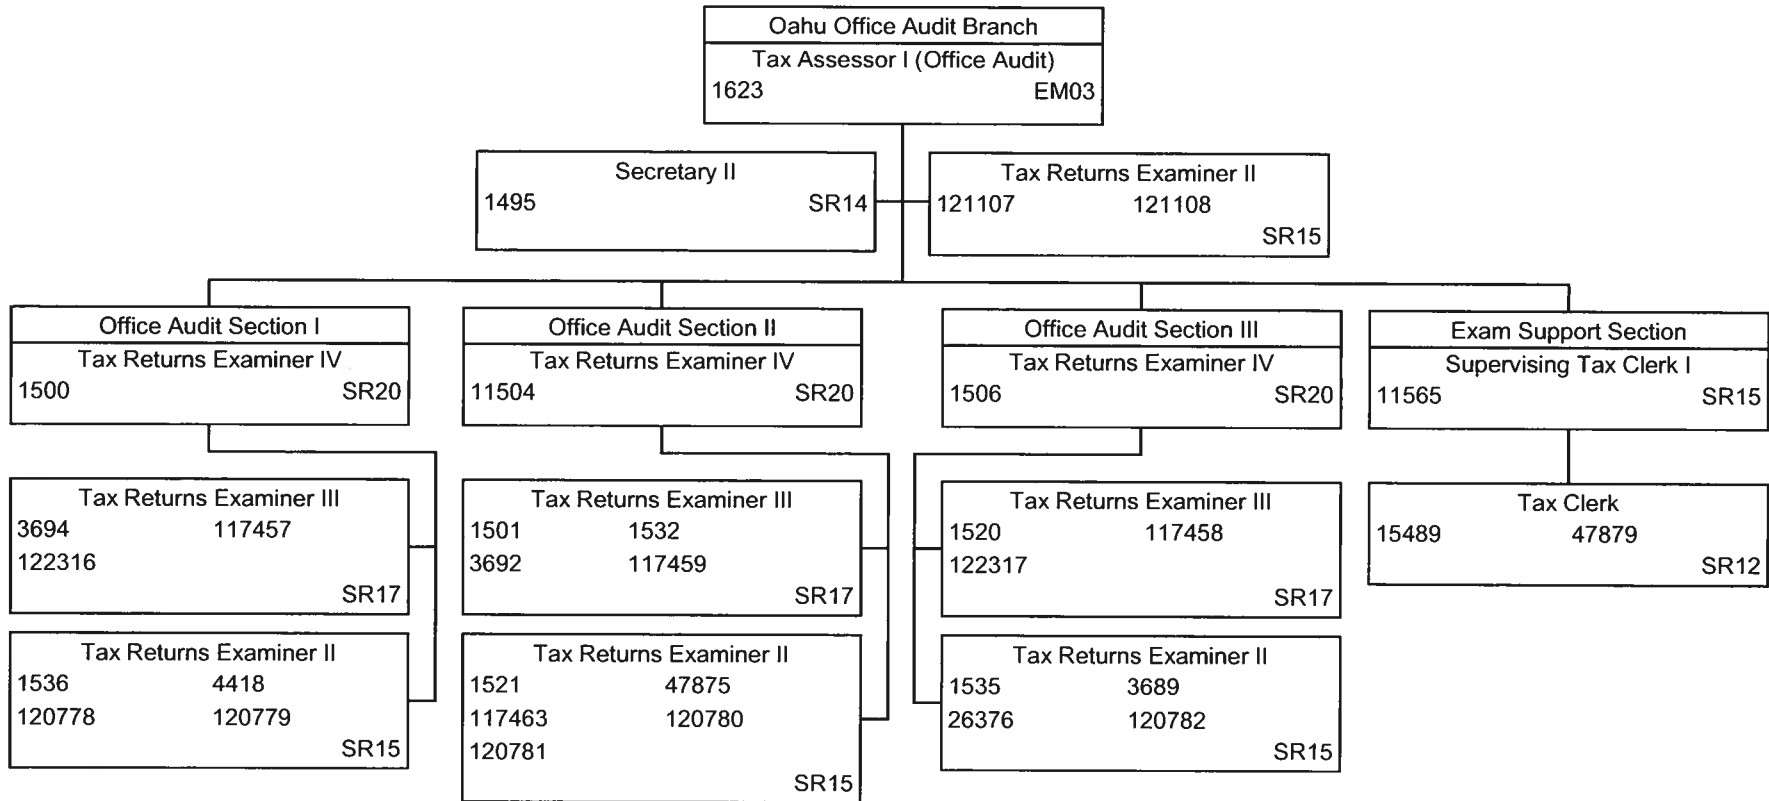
Oahu Office Audit Branch
Tax Assessor I (Office Audit)
1623 EM03

Secretary II
1495 SR14

Tax Returns Examiner II
121107 121108
SR15

Office Audit Section I
Tax Returns Examiner IV
1500 SR20

Tax Returns Examiner III
3694 117457
122316
SR17

Tax Returns Examiner II
1536 4418
120778 120779
SR15

Office Audit Section II
Tax Returns Examiner IV
11504 SR20

Tax Returns Examiner III
1501 1532
3692 117459
SR17

Tax Returns Examiner II
1521 47875
117463 120780
120781
SR15

Office Audit Section III
Tax Returns Examiner IV
1506 SR20

Tax Returns Examiner III
1520 117458
122317
SR17

Tax Returns Examiner II
1535 3689
26376 120782
SR15

Exam Support Section
Supervising Tax Clerk I
11565 SR15

Tax Clerk
15489 47879
SR12